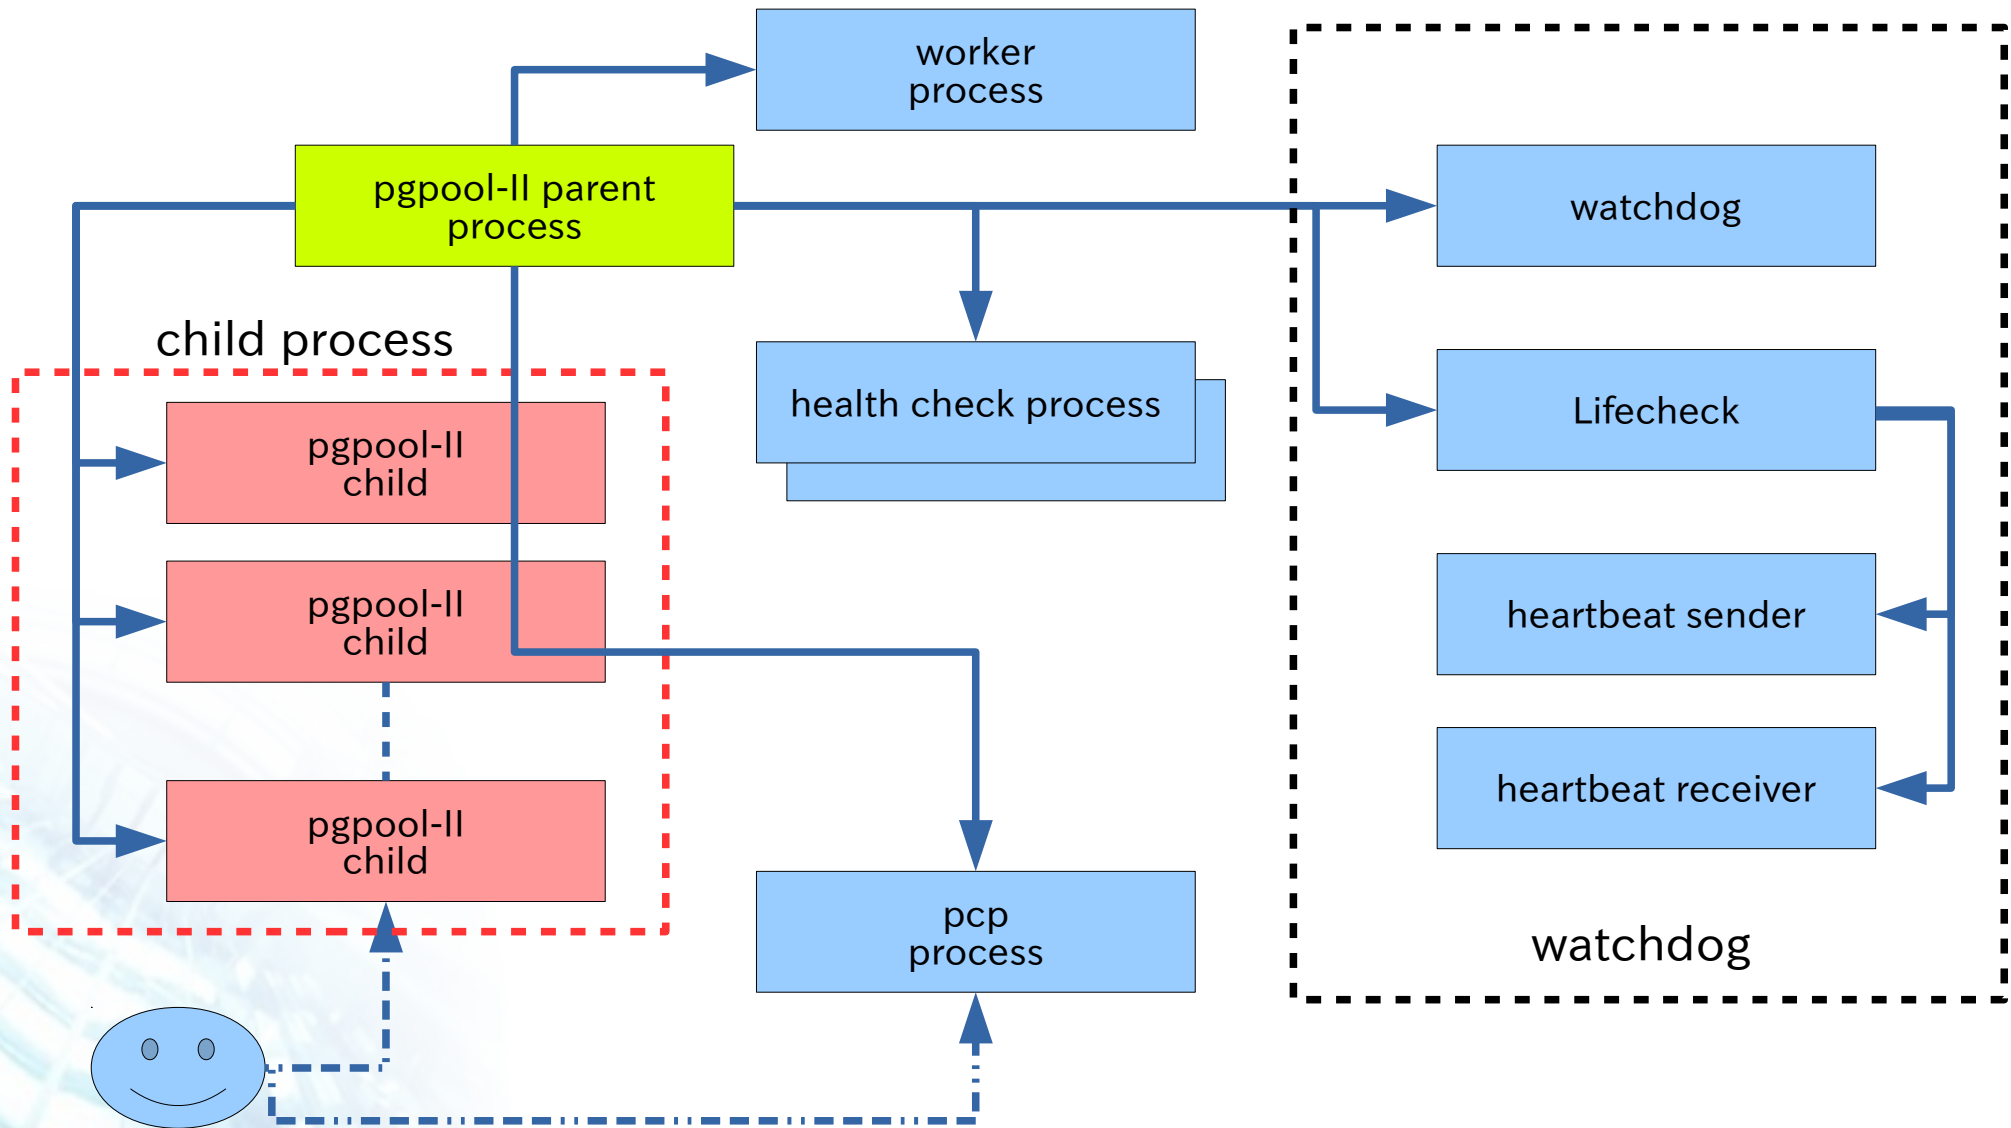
worker process

pgpool-II parent process

watchdog

child process

health check process

Lifecheck

pgpool-II child

pgpool-II child

heartbeat sender

pgpool-II child

heartbeat receiver

pcp process

watchdog